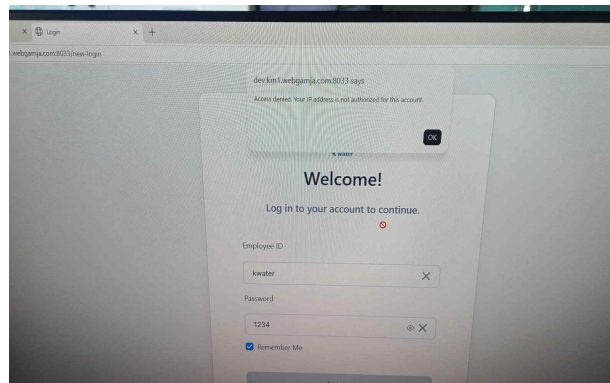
Login

.webgamja.com:8033/new-login

dev.km1.webgamja.com:8033 says

Access denied. Your IP address is not authorized for this account.

OK

K water

Welcome!

Log in to your account to continue.

Employee ID

kwater

Password

1234

Remember Me